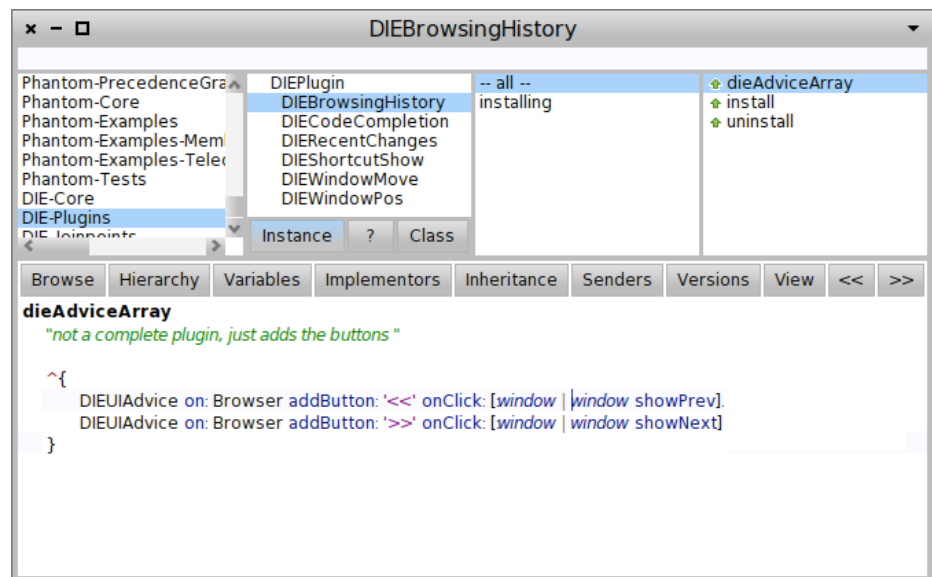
DIEBrowsingHistory

Phantom-PrecedenceGra
Phantom-Core
Phantom-Examples
Phantom-Examples-Meml
Phantom-Examples-Telec
Phantom-Tests
DIE-Core
DIE-Plugins
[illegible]

DIEPlugin
DIEBrowsingHistory
DIECodeCompletion
DIERecentChanges
DIEShortcutShow
DIEWindowMove
DIEWindowPos

Instance ? Class

-- all --
installing

dieAdviceArray
install
uninstall

Browse Hierarchy Variables Implementors Inheritance Senders Versions View << >>

dieAdviceArray
"not a complete plugin, just adds the buttons"

^{
DIEUIAdvice on: Browser addButton: '<<' onClick: [window | window showPrev].
DIEUIAdvice on: Browser addButton: '>>' onClick: [window | window showNext]
}